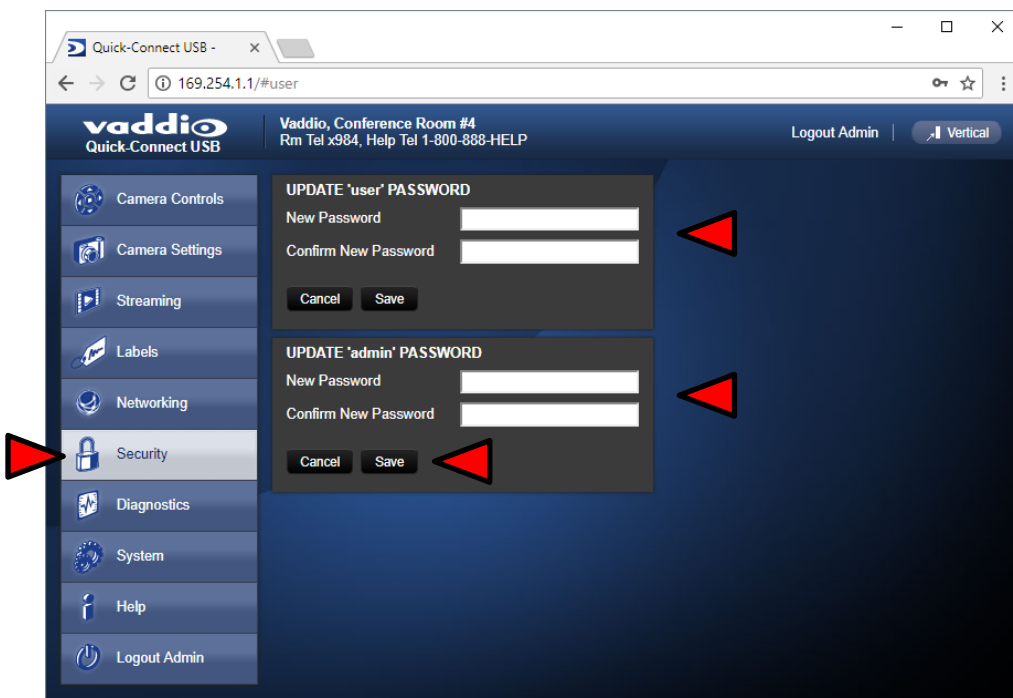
Quick-Connect USB - ×

169.254.1.1/#user

vaddio
Quick-Connect USB

Vaddio, Conference Room #4
Rm Tel x984, Help Tel 1-800-888-HELP

Logout Admin | Vertical

Camera Controls
Camera Settings
Streaming
Labels
Networking
Security
Diagnostics
System
Help
Logout Admin

UPDATE 'user' PASSWORD
New Password
Confirm New Password
Cancel Save

UPDATE 'admin' PASSWORD
New Password
Confirm New Password
Cancel Save